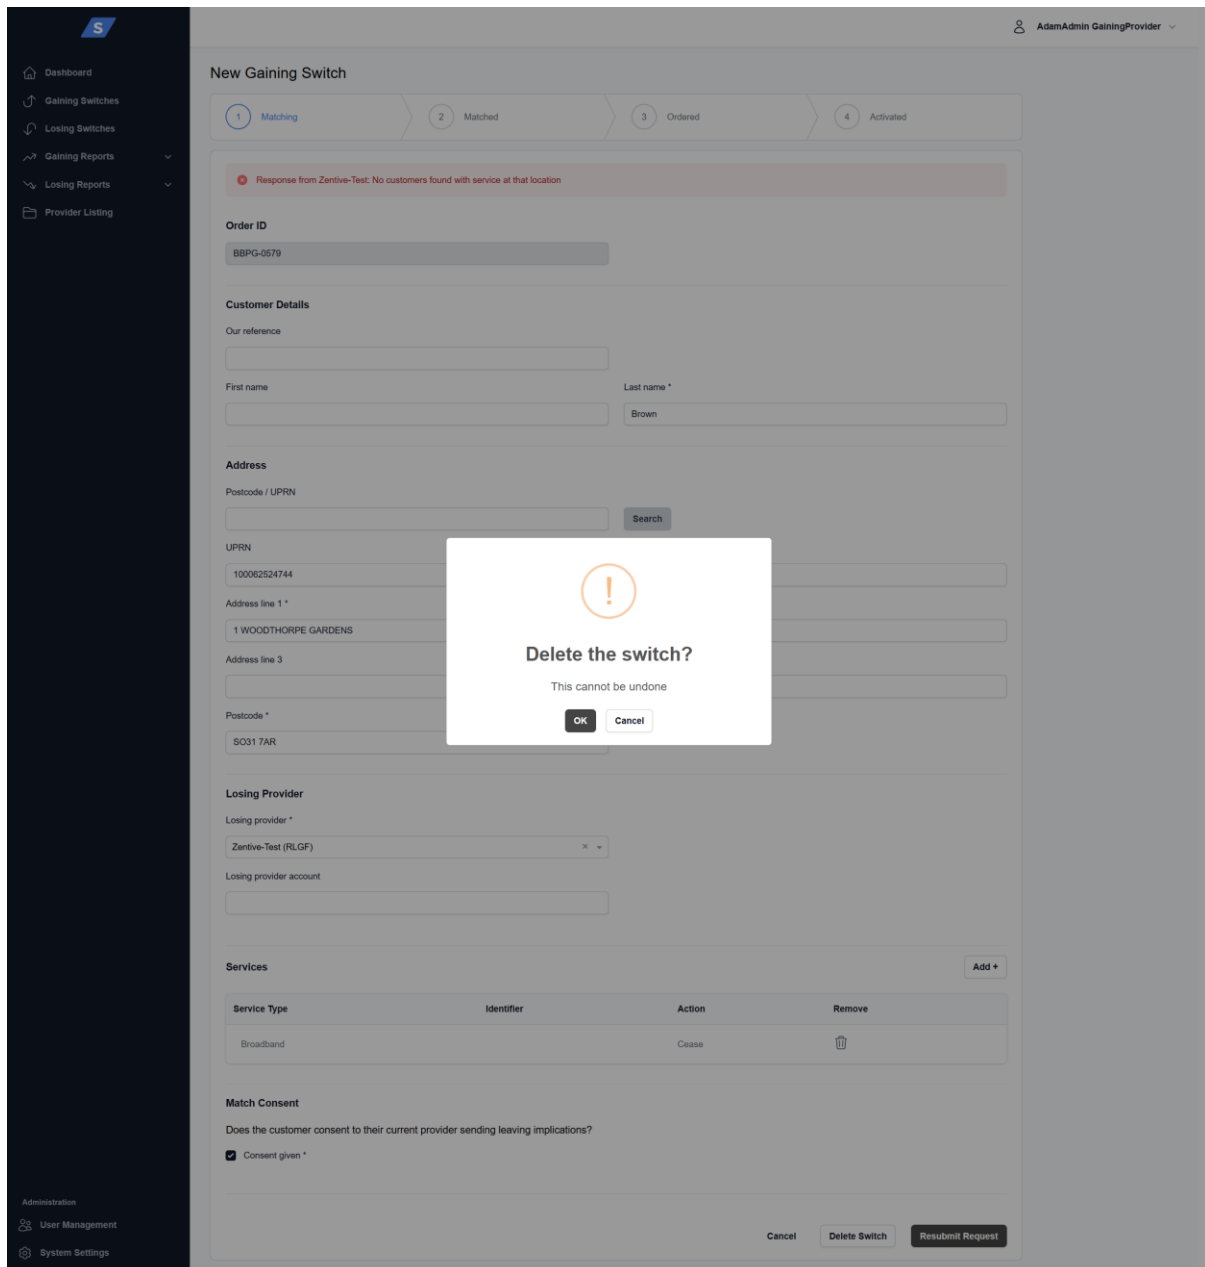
S

Dashboard
Gaining Switches
Losing Switches
Gaining Reports
Losing Reports
Provider Listing

AdamAdmin GainingProvider

New Gaining Switch

1 Matching
2 Matched
3 Ordered
4 Activated

Response from Zentive-Test: No customers found with service at that location

Order ID
BBPG-0579

Customer Details
Our reference

First name
Last name *
Brown

Address
Postcode / UPRN
Search
UPRN
100062524744
Address line 1 *
1 WOODTHORPE GARDENS
Address line 3

Postcode *
SO31 7AR

!
Delete the switch?
This cannot be undone
OK
Cancel

Losing Provider
Losing provider *
Zentive-Test (RLGF)
Losing provider account

Services
Add +

| Service Type | Identifier | Action | Remove |
|---|---|---|---|
| Broadband | | Cease | |

Match Consent
Does the customer consent to their current provider sending leaving implications?
Consent given *

Cancel
Delete Switch
Resubmit Request

Administration
User Management
System Settings